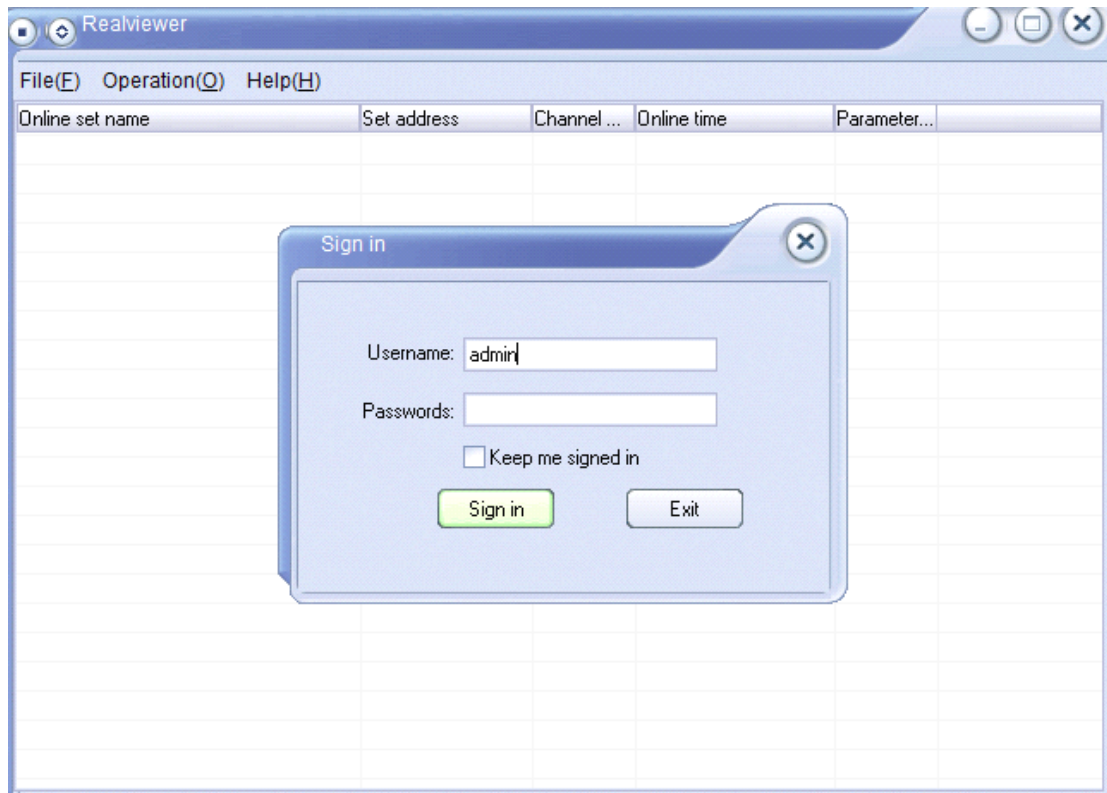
Realviewer

File(F) Operation(O) Help(H)

| Online set name | Set address | Channel ... | Online time | Parameter... |
|---|---|---|---|---|

Sign in

Username: admin

Passwords:

Keep me signed in

Sign in

Exit